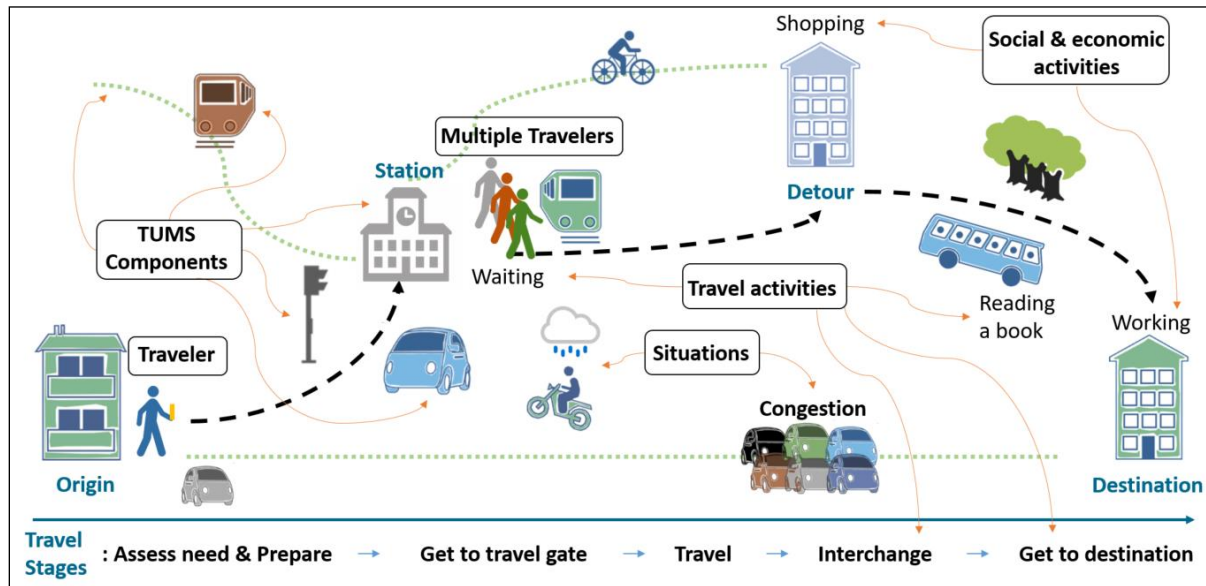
Shopping

Social & economic activities

Multiple Travelers

Station

Detour

TUMS Components

Waiting

Travel activities

Reading a book

Working

Traveler

Situations

Congestion

Origin

Destination

Travel Stages : Assess need & Prepare → Get to travel gate → Travel → Interchange → Get to destination